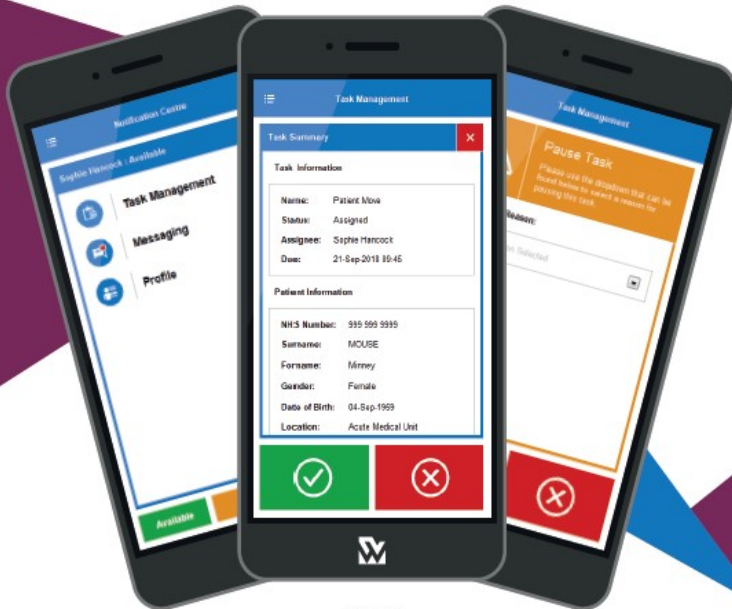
Notification Centre

Sophie Hancock : Available

Task Management

Messaging

Profile

Available

Task Management

Task Summary

Task Information

| Name: | Patient Move |
|---|---|
| Status: | Assigned |
| Assignee: | Sophie Hancock |
| Due: | 21-Sep-2018 09:45 |

Patient Information

| NHS Number: | 999 999 9999 |
|---|---|
| Surname: | MOUSE |
| Forename: | Minney |
| Gender: | Female |
| Date of Birth: | 04-Sep-1969 |
| Location: | Acute Medical Unit |

Task Management

Pause Task

Please use the dropdown that can be found below to select a reason for pausing this task.

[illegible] Reason:

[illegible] Selected